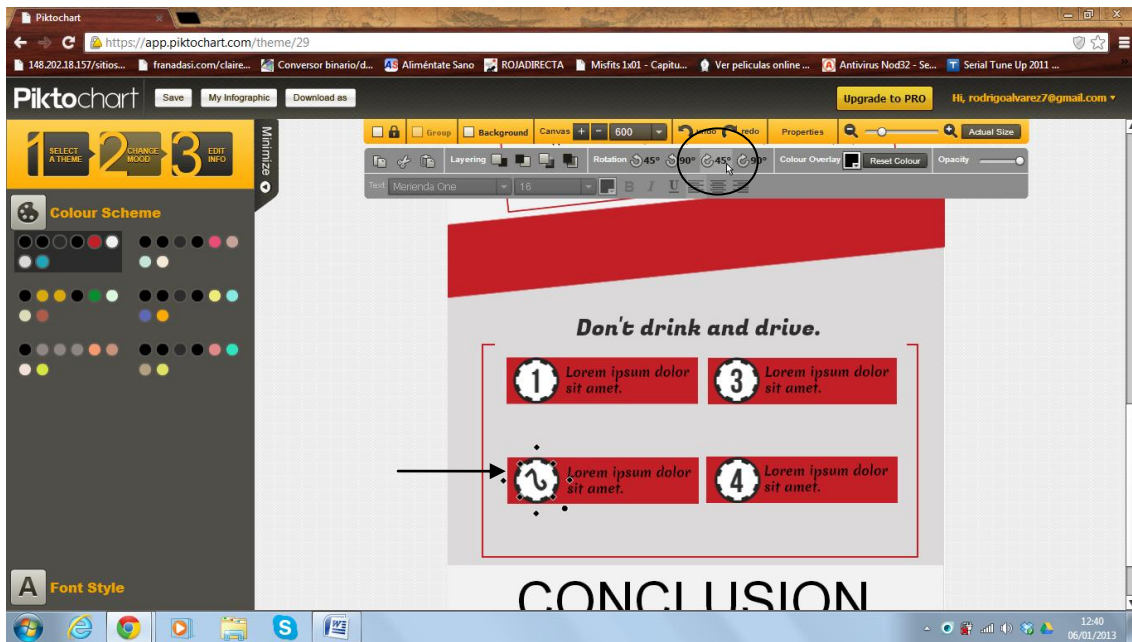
Piktochart
https://app.piktochart.com/theme/29
148.202.18.157/sitios... franadasi.com/claire... Conversor binario/d... Aliméntate Sano ROJADIRECTA Misfits 1x01 - Capitu... Ver peliculas online ... Antivirus Nod32 - Se... Serial Tune Up 2011 ...
Piktochart Save My Infographic Download as
Upgrade to PRO Hi, rodrigoalvarez7@gmail.com
1 SELECT A THEME 2 CHANGE MOOD 3 EDIT INFO
Minimize
Group Background Canvas + - 600 undo redo Properties Actual Size
Layering Rotation 45° 90° 45° 90° Colour Overlay Reset Colour Opacity
Text Merienda One 16 B I U
Colour Scheme
Don't drink and drive.
1 Lorem ipsum dolor sit amet.
3 Lorem ipsum dolor sit amet.
Lorem ipsum dolor sit amet.
4 Lorem ipsum dolor sit amet.
CONCLUSION
A Font Style
12:40
06/01/2013